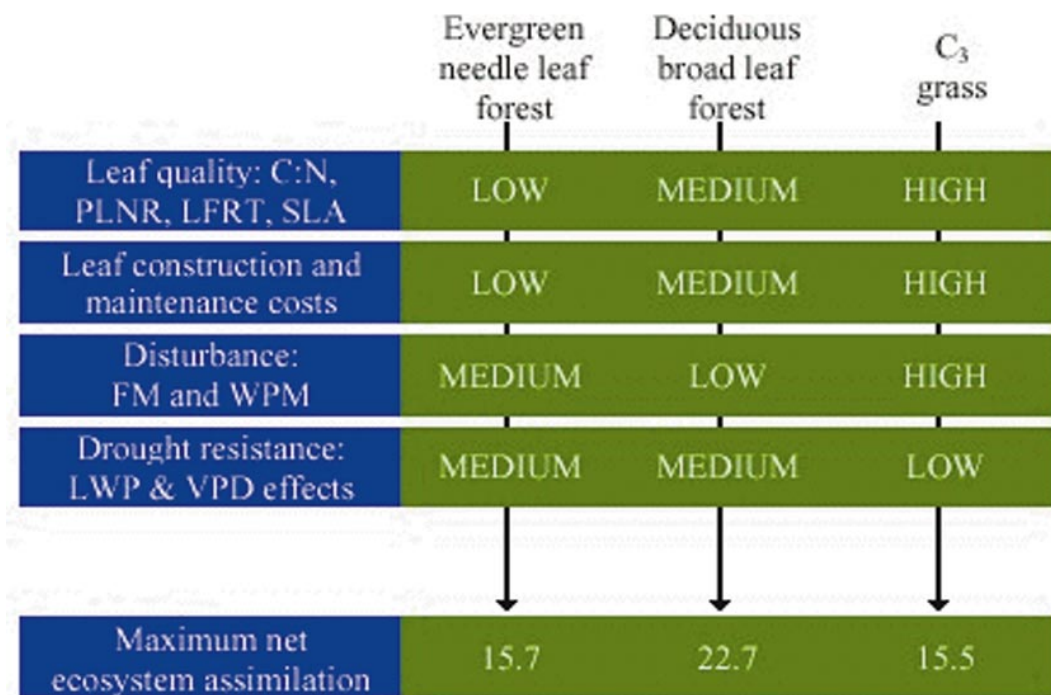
| | Evergreen needle leaf forest | Deciduous broad leaf forest | $C_3$ grass |
|---|---|---|---|
| Leaf quality: C:N, PLNR, LFRT, SLA | LOW | MEDIUM | HIGH |
| Leaf construction and maintenance costs | LOW | MEDIUM | HIGH |
| Disturbance: FM and WPM | MEDIUM | LOW | HIGH |
| Drought resistance: LWP & VPD effects | MEDIUM | MEDIUM | LOW |
| Maximum net ecosystem assimilation | 15.7 | 22.7 | 15.5 |